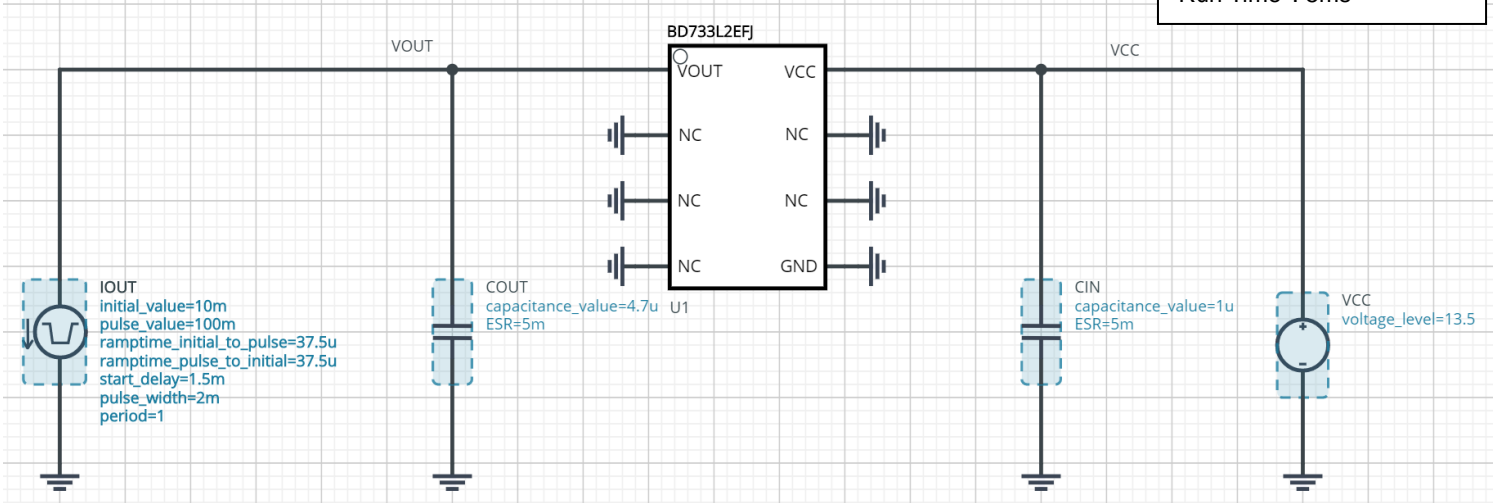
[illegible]

BD733L2EFJ

VOUT

VCC

VOUT

VCC

NC

NC

NC

NC

NC

GND

U1

IOUT
initial_value=10m
pulse_value=100m
ramptime_initial_to_pulse=37.5u
ramptime_pulse_to_initial=37.5u
start_delay=1.5m
pulse_width=2m
period=1

COUT
capacitance_value=4.7u
ESR=5m

CIN
capacitance_value=1u
ESR=5m

VCC
voltage_level=13.5

+
-